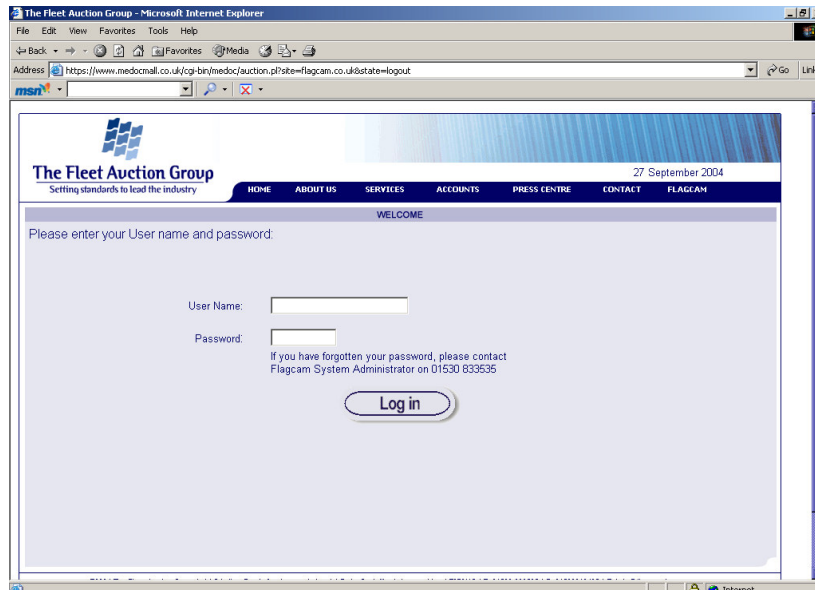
The Fleet Auction Group - Microsoft Internet Explorer

File Edit View Favorites Tools Help

Back Favorites Media

Address https://www.medocmall.co.uk/cgi-bin/medoc/auction.pl?site=flagcam.co.uk&state=logout Go Links

msn

The Fleet Auction Group
Setting standards to lead the industry

27 September 2004

HOME ABOUT US SERVICES ACCOUNTS PRESS CENTRE CONTACT FLAGCAM

WELCOME

Please enter your User name and password:

User Name:

Password:

If you have forgotten your password, please contact Flagcam System Administrator on 01530 833535

Log in

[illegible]

Internet